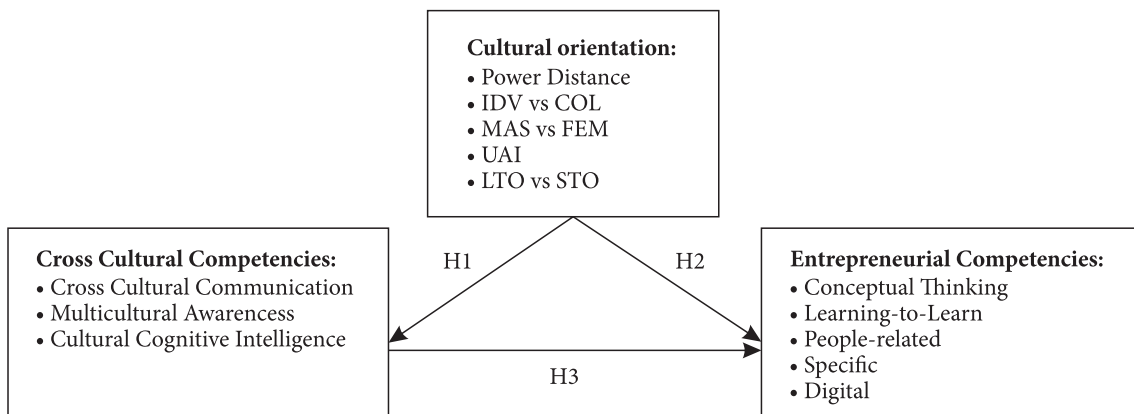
**Cultural orientation:**
• Power Distance
• IDV vs COL
• MAS vs FEM
• UAI
• LTO vs STO

**Cross Cultural Competencies:**
• Cross Cultural Communication
• Multicultural Awarencess
• Cultural Cognitive Intelligence

H1

H2

H3

**Entrepreneurial Competencies:**
• Conceptual Thinking
• Learning-to-Learn
• People-related
• Specific
• Digital